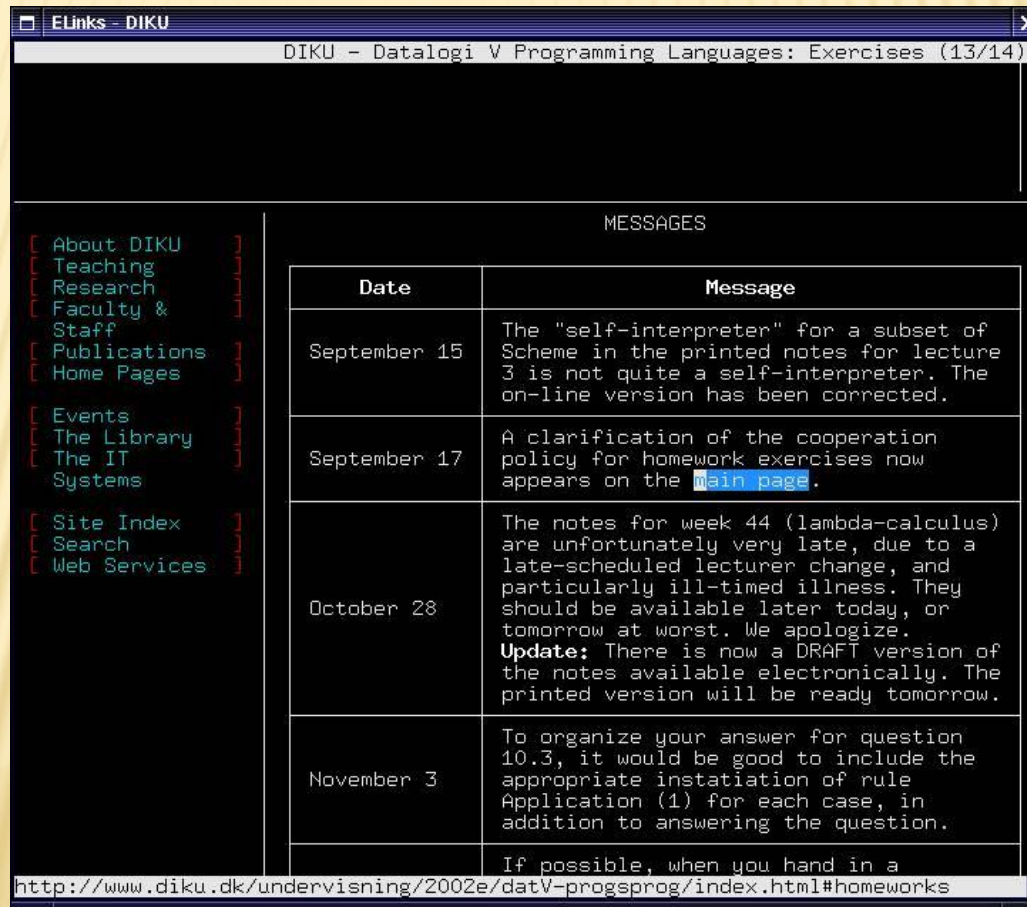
ELinks - DIKU

DIKU - Datalogi V Programming Languages: Exercises (13/14)

[ About DIKU ]
[ Teaching ]
[ Research ]
[ Faculty & Staff ]
[ Publications ]
[ Home Pages ]

[ Events ]
[ The Library ]
[ The IT Systems ]

[ Site Index ]
[ Search ]
[ Web Services ]

MESSAGES

| Date | Message |
|---|---|
| September 15 | The "self-interpreter" for a subset of Scheme in the printed notes for lecture 3 is not quite a self-interpreter. The on-line version has been corrected. |
| September 17 | A clarification of the cooperation policy for homework exercises now appears on the main page. |
| October 28 | The notes for week 44 (lambda-calculus) are unfortunately very late, due to a late-scheduled lecturer change, and particularly ill-timed illness. They should be available later today, or tomorrow at worst. We apologize. **Update:** There is now a DRAFT version of the notes available electronically. The printed version will be ready tomorrow. |
| November 3 | To organize your answer for question 10.3, it would be good to include the appropriate instatiation of rule Application (1) for each case, in addition to answering the question. |
| | If possible, when you hand in a |

http://www.diku.dk/undervisning/2002e/datV-progsprog/index.html#homeworks